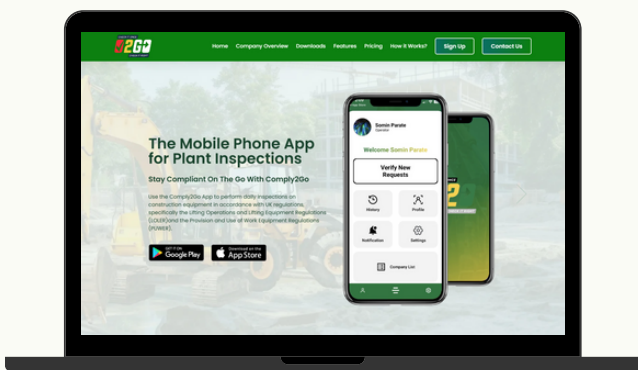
Home Company Overview Downloads Features Pricing How It Works? Sign Up Contact Us

The Mobile Phone App for Plant Inspections

Stay Compliant On The Go With Comply2Go

Use the Comply2Go App to perform daily inspections on construction equipment in accordance with UK regulations, specifically the Lifting Operations and Lifting Equipment Regulations (LOLER) and the Provision and Use of Work Equipment Regulations (PUWER).

GET IT ON Google Play

Download on the App Store

Samin Parate
Operator

Welcome Samin Parate

Verify New Requests

History

Profile

Notification

Settings

Company List